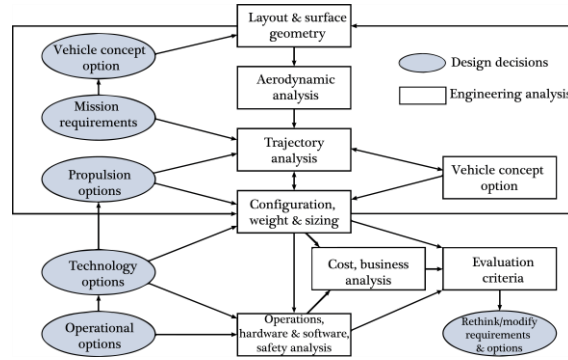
Layout & surface geometry

Vehicle concept option

Design decisions

Engineering analysis

Aerodynamic analysis

Mission requirements

Trajectory analysis

Propulsion options

Vehicle concept option

Configuration, weight & sizing

Technology options

Cost, business analysis

Evaluation criteria

Operational options

Operations, hardware & software, safety analysis

Rethink/modify requirements & options